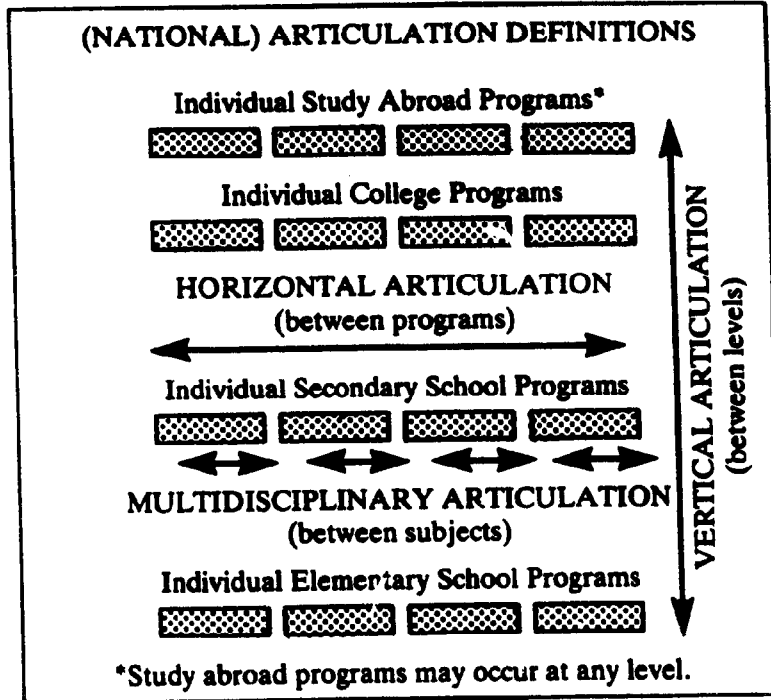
(NATIONAL) ARTICULATION DEFINITIONS

Individual Study Abroad Programs*

Individual College Programs

HORIZONTAL ARTICULATION
(between programs)

Individual Secondary School Programs

MULTIDISCIPLINARY ARTICULATION
(between subjects)

Individual Elementary School Programs

VERTICAL ARTICULATION
(between levels)

*Study abroad programs may occur at any level.